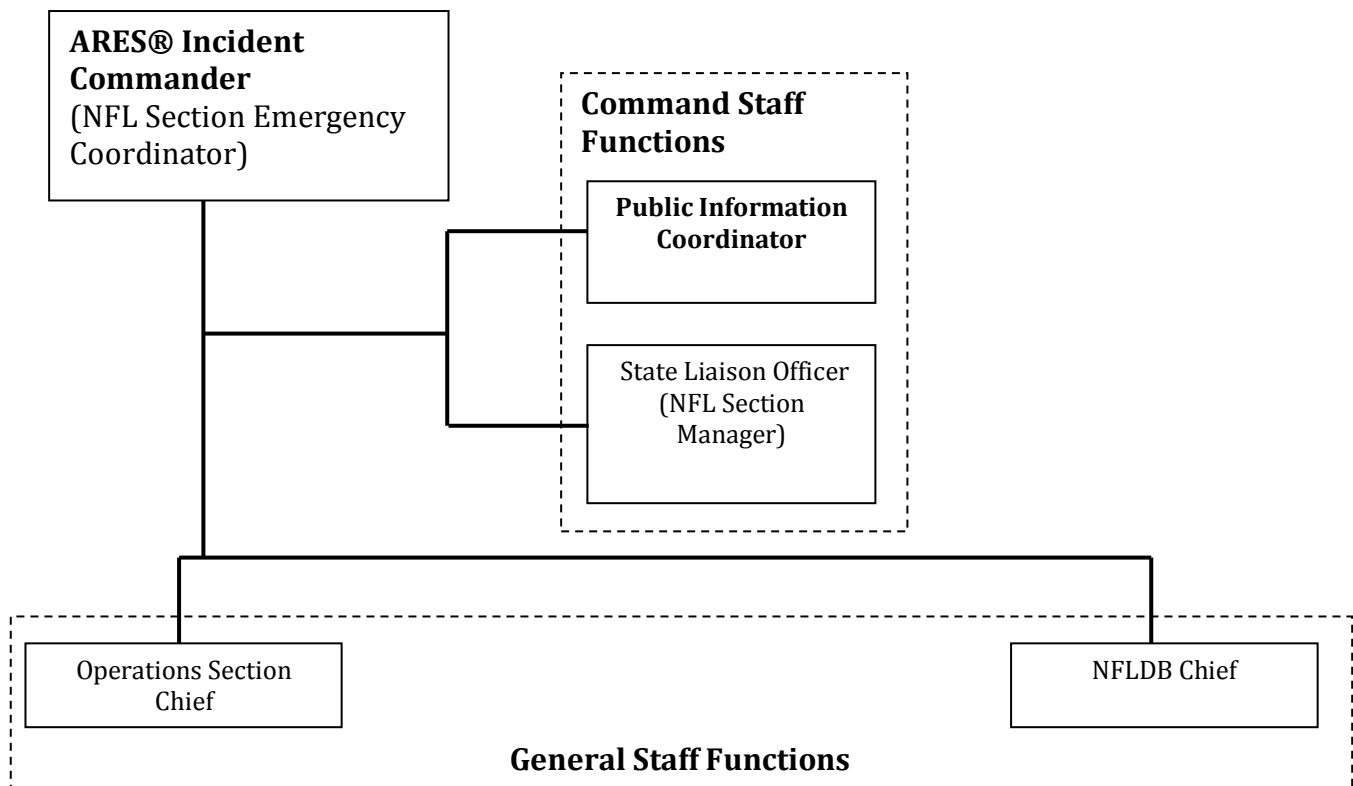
**ARES® Incident Commander**
(NFL Section Emergency Coordinator)

**Command Staff Functions**

**Public Information Coordinator**

State Liaison Officer (NFL Section Manager)

Operations Section Chief

NFLDB Chief

**General Staff Functions**